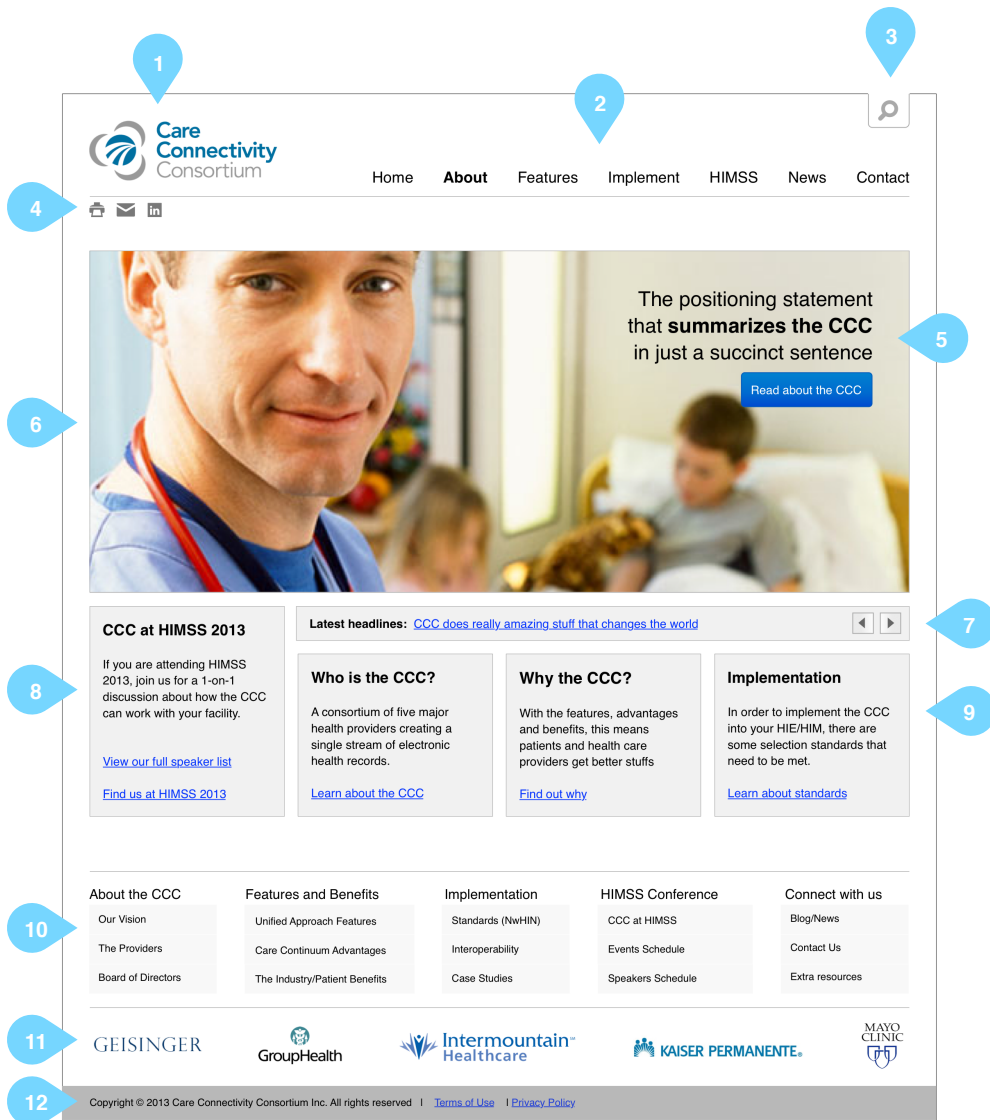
1

2

3

Care Connectivity Consortium

Home About Features Implement HIMSS News Contact

4

The positioning statement that **summarizes the CCC** in just a succinct sentence

Read about the CCC

5

6

CCC at HIMSS 2013

If you are attending HIMSS 2013, join us for a 1-on-1 discussion about how the CCC can work with your facility.

View our full speaker list

Find us at HIMSS 2013

8

Latest headlines: CCC does really amazing stuff that changes the world

7

Who is the CCC?

A consortium of five major health providers creating a single stream of electronic health records.

Learn about the CCC

Why the CCC?

With the features, advantages and benefits, this means patients and health care providers get better stuffs

Find out why

Implementation

In order to implement the CCC into your HIE/HIM, there are some selection standards that need to be met.

Learn about standards

9

About the CCC
Our Vision
The Providers
Board of Directors

Features and Benefits
Unified Approach Features
Care Continuum Advantages
The Industry/Patient Benefits

Implementation
Standards (NwHIN)
Interoperability
Case Studies

HIMSS Conference
CCC at HIMSS
Events Schedule
Speakers Schedule

Connect with us
Blog/News
Contact Us
Extra resources

10

11

GEISINGER

GroupHealth

Intermountain Healthcare

KAISER PERMANENTE.

MAYO CLINIC

12

Copyright © 2013 Care Connectivity Consortium Inc. All rights reserved | Terms of Use | Privacy Policy